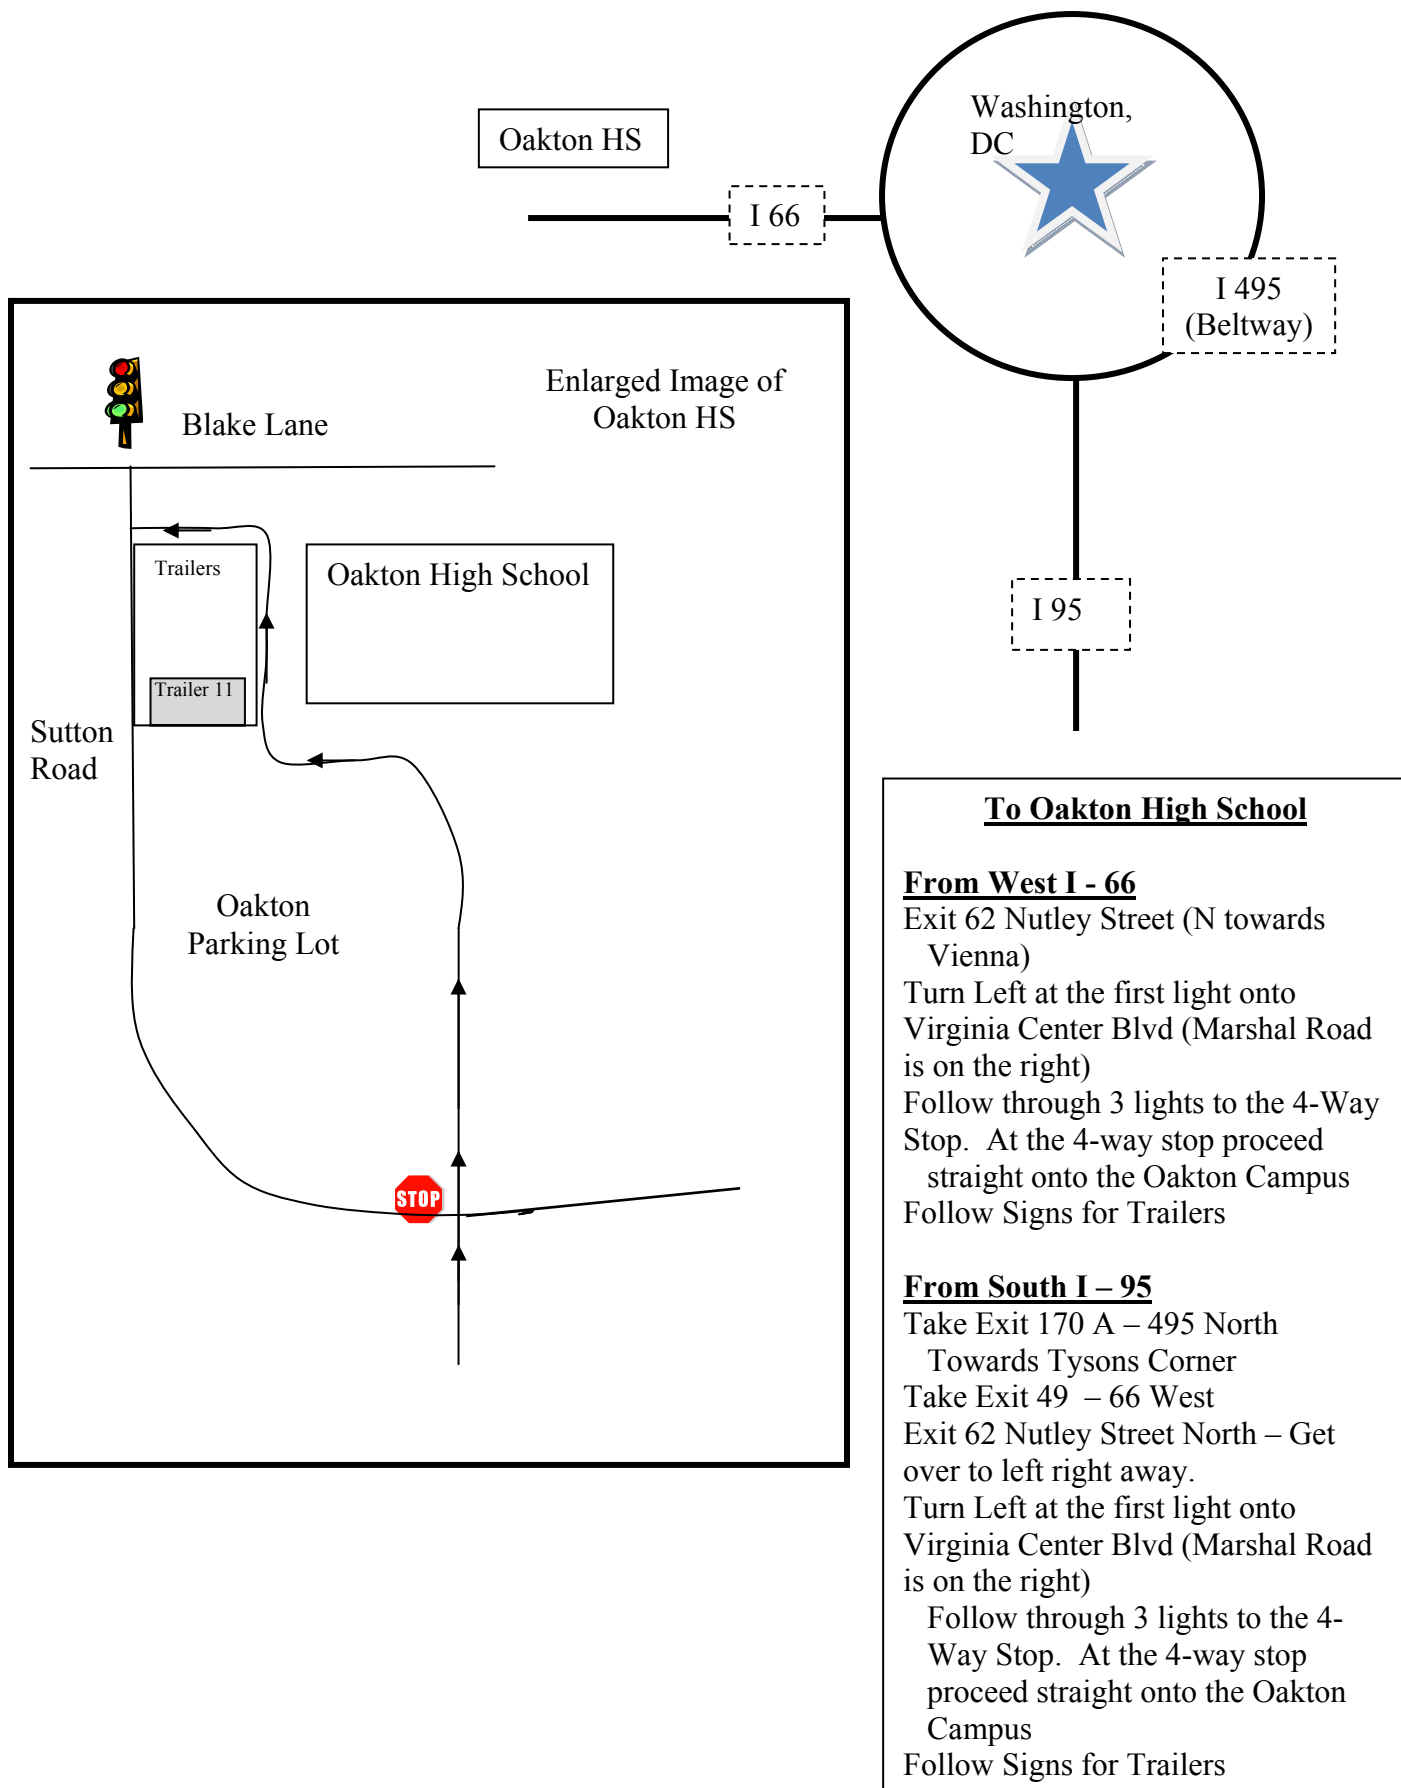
Oakton HS

I 66

Washington, DC

I 495 (Beltway)

I 95

Enlarged Image of Oakton HS

Blake Lane

Trailers

Trailer 11

Oakton High School

Sutton Road

Oakton Parking Lot

STOP

**To Oakton High School**

**From West I - 66**
Exit 62 Nutley Street (N towards Vienna)
Turn Left at the first light onto Virginia Center Blvd (Marshal Road is on the right)
Follow through 3 lights to the 4-Way Stop. At the 4-way stop proceed straight onto the Oakton Campus
Follow Signs for Trailers

**From South I – 95**
Take Exit 170 A – 495 North Towards Tysons Corner
Take Exit 49 – 66 West
Exit 62 Nutley Street North – Get over to left right away.
Turn Left at the first light onto Virginia Center Blvd (Marshal Road is on the right)
Follow through 3 lights to the 4-Way Stop. At the 4-way stop proceed straight onto the Oakton Campus
Follow Signs for Trailers